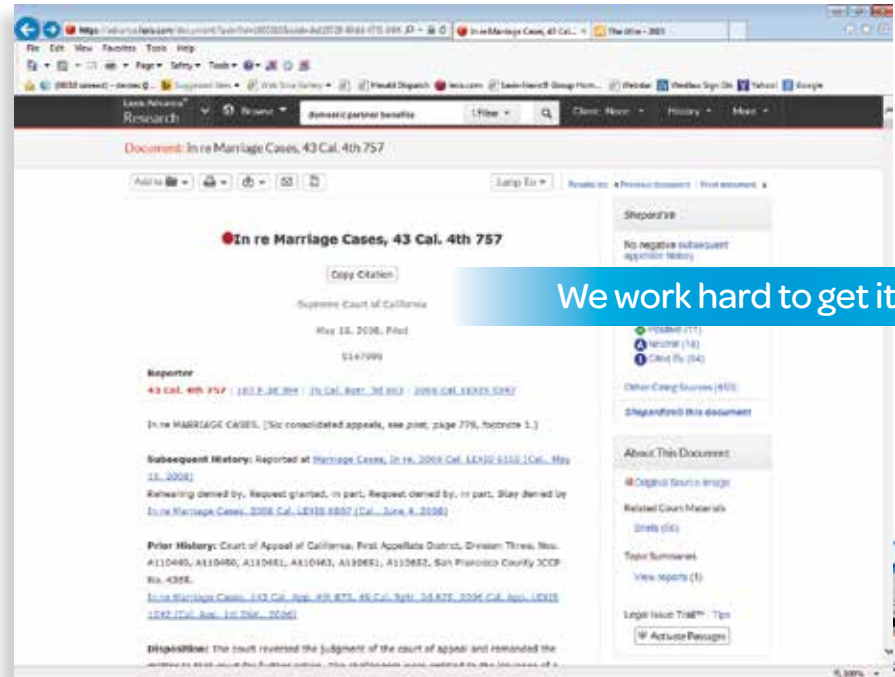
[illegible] | In re Marriage Cases, 43 Cal... × | The Wire - 2001

File Edit View Favorites Tools Help

Page▾ Safety▾ Tools▾

Suggested Sites ▾ | Web Slice Gallery ▾ | Herald Dispatch | lexis.com | Lexis Nexis® Group Hom... | Webster | Westlaw Sign On | Yahoo! | Google

Lexis Advance® Research | Browse ▾ | domestic partner benefits | Filter ▾ | Client: None ▾ | History ▾ | More ▾

Document: In re Marriage Cases, 43 Cal. 4th 757

Add to ▾ | Jump To ▾ | Results list | ◂ Previous document | Next document ▸

In re Marriage Cases, 43 Cal. 4th 757

Copy Citation

Supreme Court of California

May 15, 2008, Filed

S147999

Reporter
43 Cal. 4th 757 | 183 P.3d 384 | 76 Cal. Rptr. 3d 683 | 2008 Cal. LEXIS 5247

In re MARRIAGE CASES. [Six consolidated appeals, see post, page 779, footnote 1.]

Subsequent History: Reported at Marriage Cases, In re, 2008 Cal. LEXIS 6103 (Cal., May 15, 2008)
Rehearing denied by, Request granted, in part, Request denied by, in part, Stay denied by In re Marriage Cases, 2008 Cal. LEXIS 6807 (Cal., June 4, 2008)

Prior History: Court of Appeal of California, First Appellate District, Division Three, Nos. A110449, A110450, A110451, A110463, A110651, A110652, San Francisco County JCCP No. 4365.
In re Marriage Cases, 143 Cal. App. 4th 873, 49 Cal. Rptr. 3d 675, 2006 Cal. App. LEXIS 1542 (Cal. App. 1st Dist., 2006)

Disposition: The court reversed the judgment of the court of appeal and remanded the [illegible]

Shepard's®

No negative subsequent appellate history

We work hard to get it

Positive (11)
Neutral (18)
Cited By (64)

Other Citing Sources (455)

Shepardize® this document

About This Document

Original Source Image

Related Court Materials
Briefs (16)

Topic Summaries
View reports (1)

Legal Issue Trail™ · Tips

Activate Passages

100% ▾